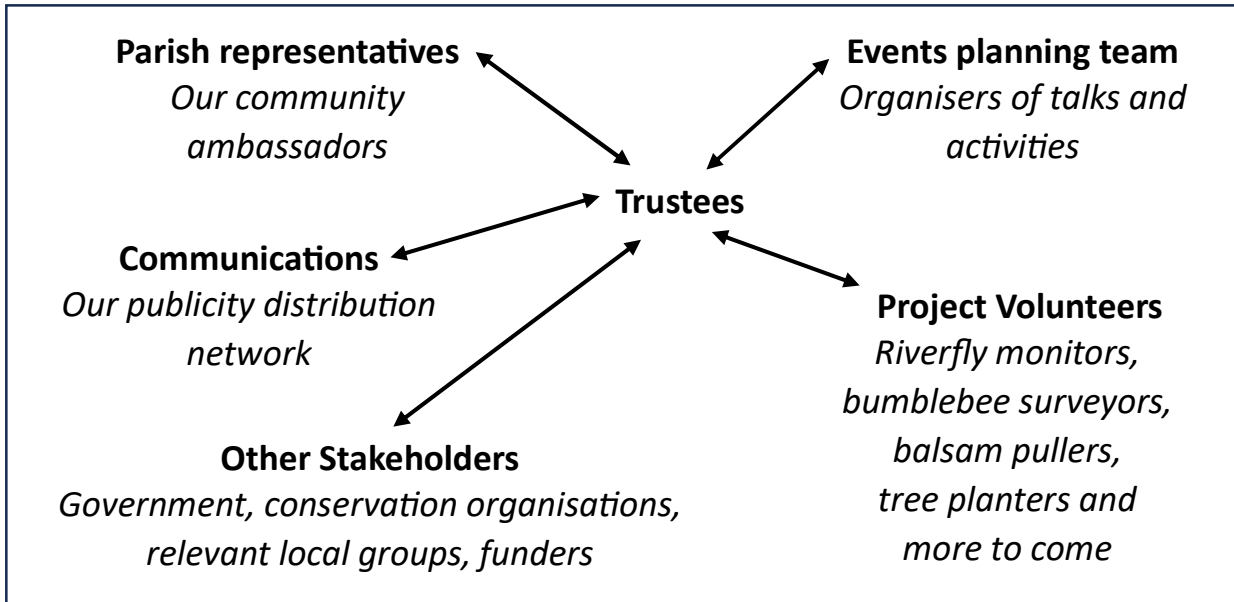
Parish representatives
*Our community ambassadors*

Events planning team
*Organisers of talks and activities*

Trustees

Communications
*Our publicity distribution network*

Project Volunteers
*Riverfly monitors, bumblebee surveyors, balsam pullers, tree planters and more to come*

Other Stakeholders
*Government, conservation organisations, relevant local groups, funders*